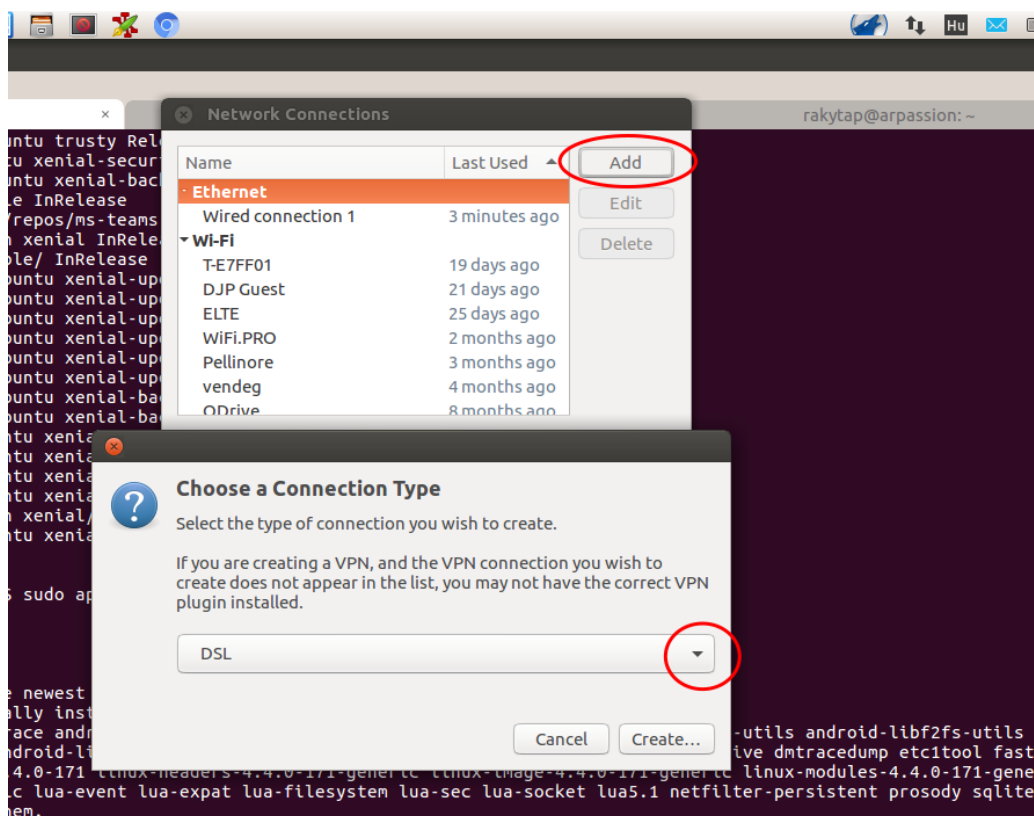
Hu

rakytap@arpassion: ~

Network Connections

| Name | Last Used |
|---|---|
| Ethernet | |
| Wired connection 1 | 3 minutes ago |
| Wi-Fi | |
| T-E7FF01 | 19 days ago |
| DJP Guest | 21 days ago |
| ELTE | 25 days ago |
| WiFi.PRO | 2 months ago |
| Pellinore | 3 months ago |
| vendeg | 4 months ago |
| ODrive | 8 months ago |

Add
Edit
Delete

untu trusty Rel
u xenial-secur
untu xenial-bac
e InRelease
/repos/ms-teams
n xenial InRele
ole/ InRelease
ountu xenial-up
ountu xenial-up
ountu xenial-up
ountu xenial-up
ountu xenial-up
ountu xenial-ba
ountu xenial-ba
ntu xenia
ntu xenia
ntu xenia
ntu xenia
n xenial/
ntu xenia

$ sudo ap

e newest
ally inst
race andr
ndroid-li

-utils android-libf2fs-utils
ive dmtracedump etc1tool fast
.4.0-171 linux-headers-4.4.0-171-generic linux-image-4.4.0-171-generic linux-modules-4.4.0-171-gene
c lua-event lua-expat lua-filesystem lua-sec lua-socket lua5.1 netfilter-persistent prosody sqlite
em.

Choose a Connection Type

Select the type of connection you wish to create.

If you are creating a VPN, and the VPN connection you wish to create does not appear in the list, you may not have the correct VPN plugin installed.

DSL

Cancel
Create...